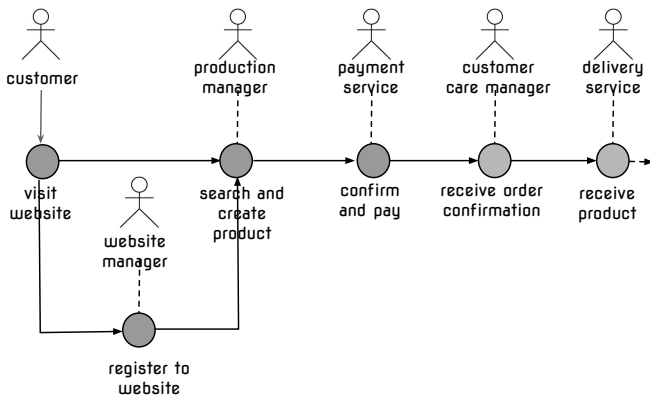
customer

production manager

payment service

customer care manager

delivery service

visit website

search and create product

confirm and pay

receive order confirmation

receive product

website manager

register to website